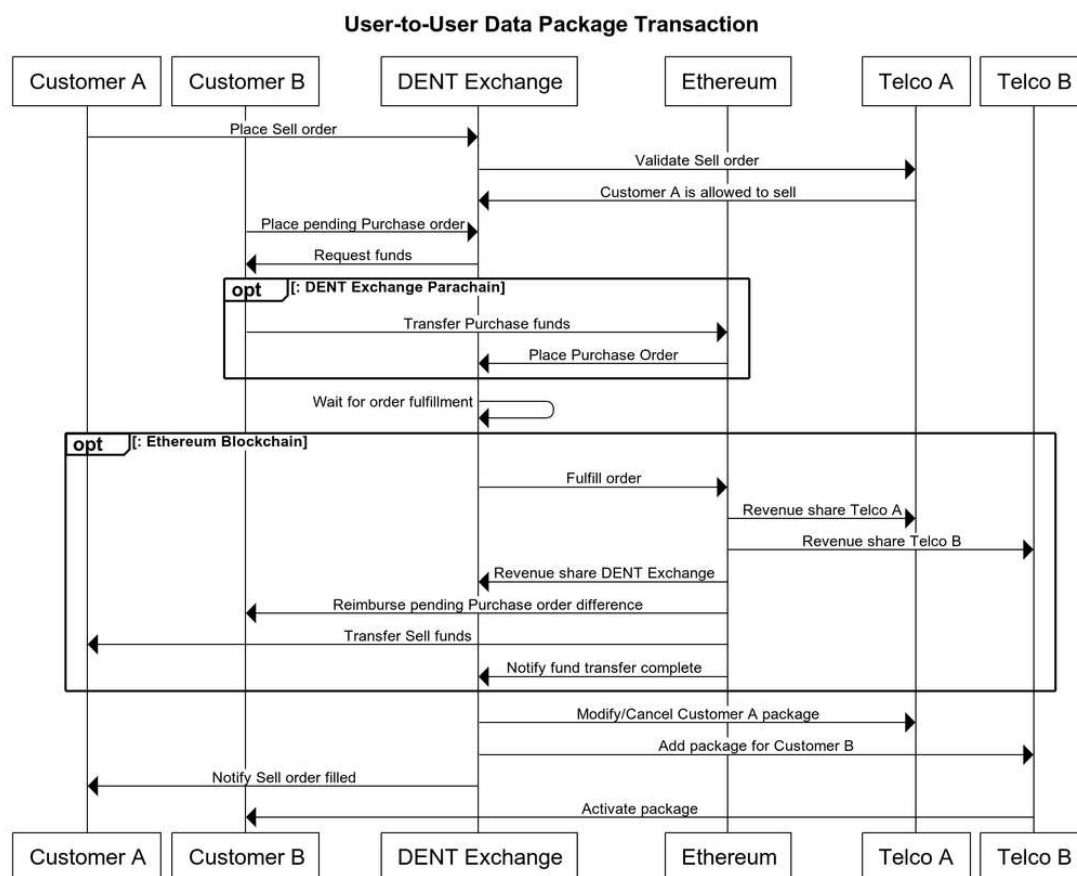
User-to-User Data Package Transaction

Customer A
Customer B
DENT Exchange
Ethereum
Telco A
Telco B

Place Sell order
Validate Sell order
Customer A is allowed to sell
Place pending Purchase order
Request funds
opt [: DENT Exchange Parachain]
Transfer Purchase funds
Place Purchase Order
Wait for order fulfillment
opt [: Ethereum Blockchain]
Fulfill order
Revenue share Telco A
Revenue share Telco B
Revenue share DENT Exchange
Reimburse pending Purchase order difference
Transfer Sell funds
Notify fund transfer complete
Modify/Cancel Customer A package
Add package for Customer B
Notify Sell order filled
Activate package

Customer A
Customer B
DENT Exchange
Ethereum
Telco A
Telco B